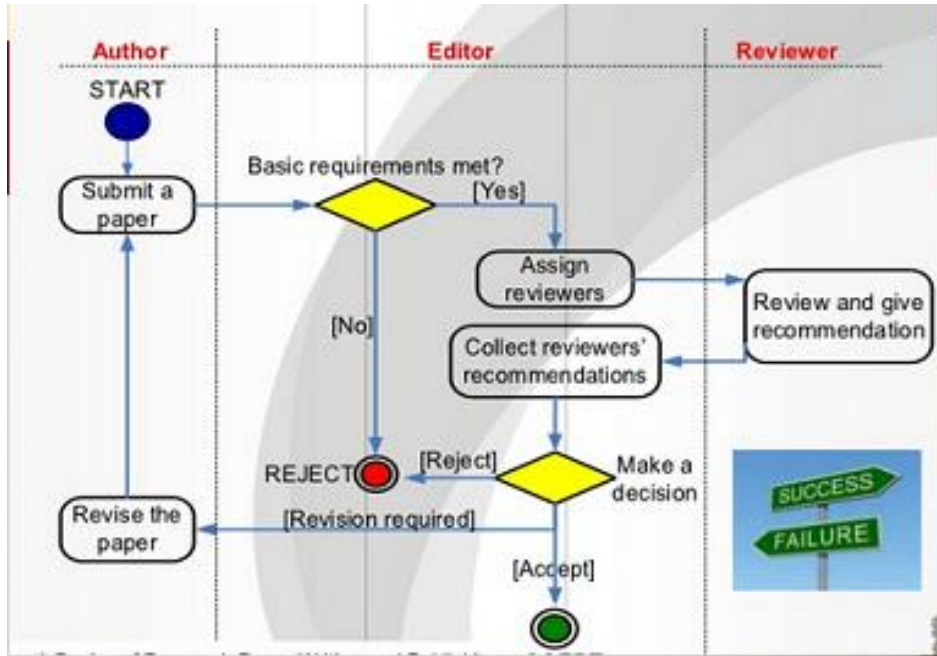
Author

Editor

Reviewer

START

Submit a paper

Basic requirements met?

[Yes]

Assign reviewers

Review and give recommendation

[No]

Collect reviewers' recommendations

REJECT

[Reject]

Make a decision

Revise the paper

[Revision required]

[Accept]

SUCCESS

FAILURE

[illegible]